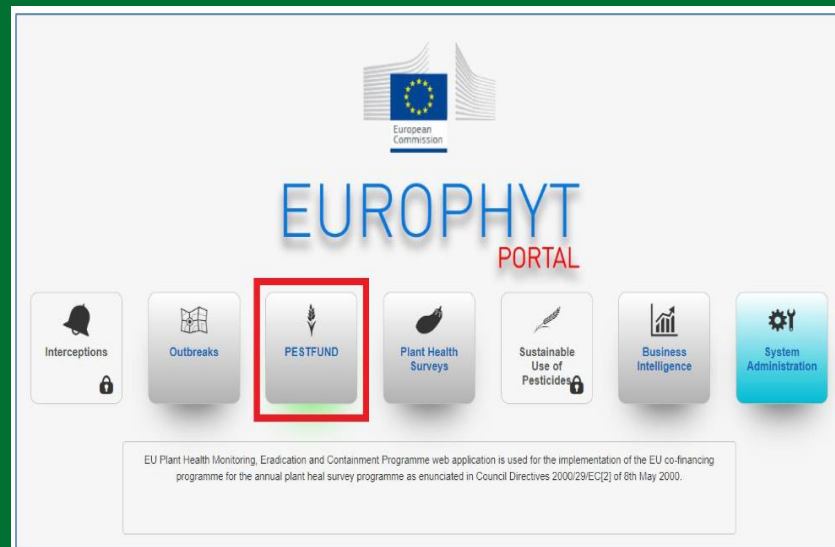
European Commission

EUROPHYT
PORTAL

Interceptions

Outbreaks

PESTFUND

Plant Health Surveys

Sustainable Use of Pesticides

Business Intelligence

System Administration

EU Plant Health Monitoring, Eradication and Containment Programme web application is used for the implementation of the EU co-financing programme for the annual plant heal survey programme as enunciated in Council Directives 2000/29/EC[2] of 8th May 2000.